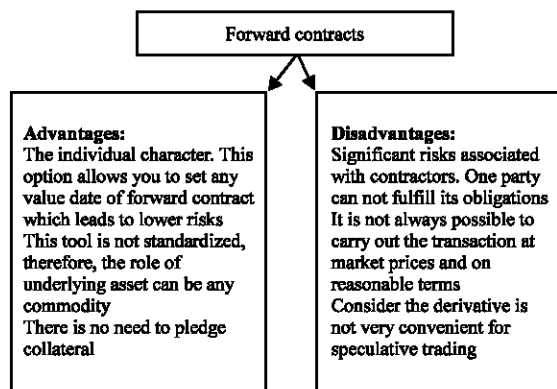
Forward contracts

Advantages:
The individual character. This option allows you to set any value date of forward contract which leads to lower risks
This tool is not standardized, therefore, the role of underlying asset can be any commodity
There is no need to pledge collateral

Disadvantages:
Significant risks associated with contractors. One party can not fulfill its obligations
It is not always possible to carry out the transaction at market prices and on reasonable terms
Consider the derivative is not very convenient for speculative trading